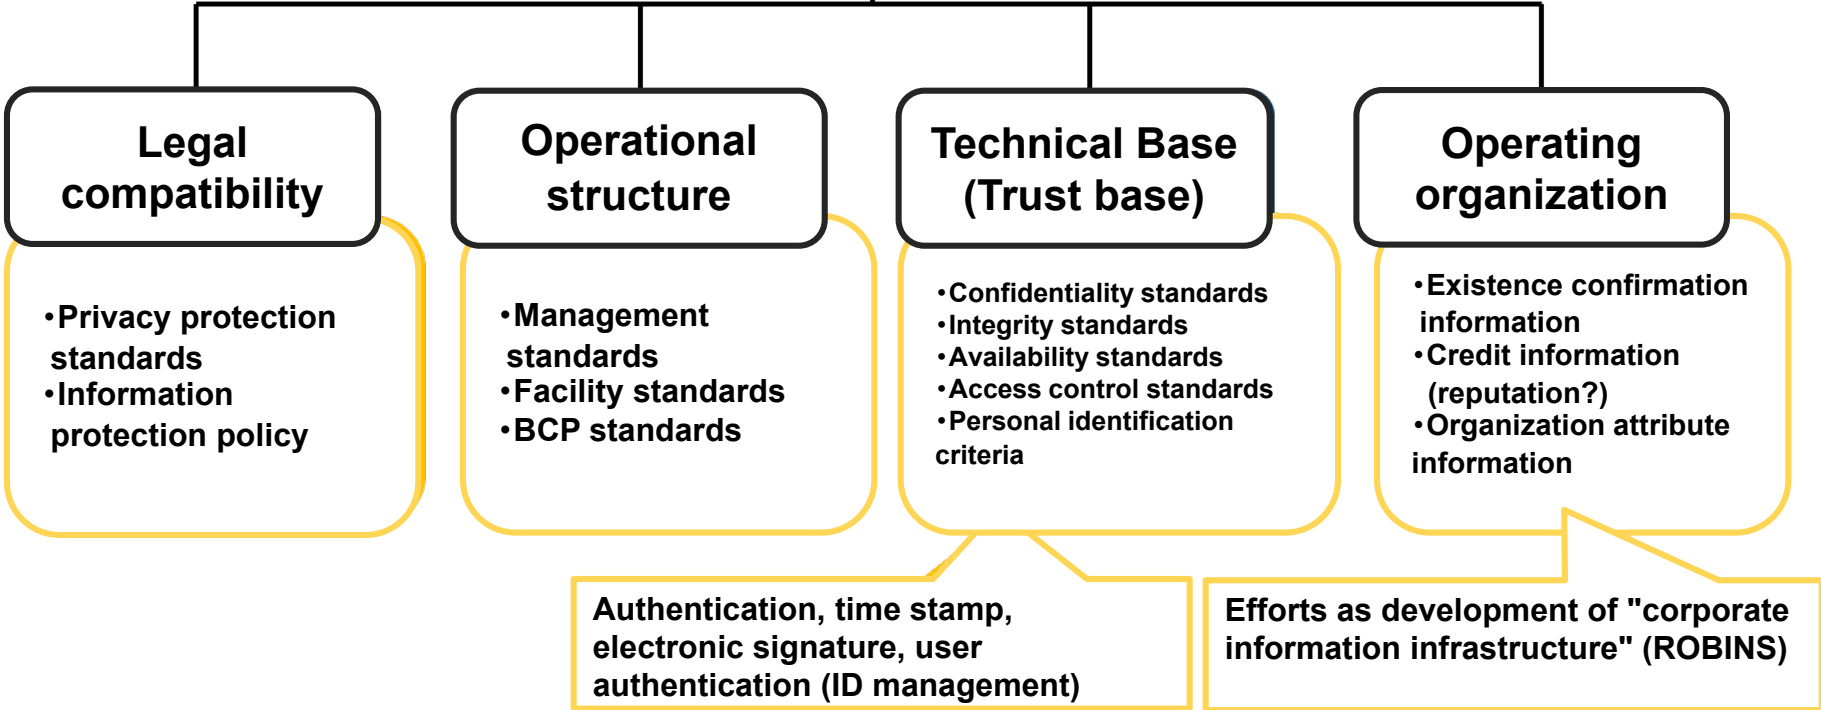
Legal compatibility

•Privacy protection standards
•Information protection policy

Operational structure

•Management standards
•Facility standards
•BCP standards

Technical Base (Trust base)

•Confidentiality standards
•Integrity standards
•Availability standards
•Access control standards
•Personal identification criteria

Operating organization

•Existence confirmation information
•Credit information (reputation?)
•Organization attribute information

Authentication, time stamp, electronic signature, user authentication (ID management)

Efforts as development of "corporate information infrastructure" (ROBINS)